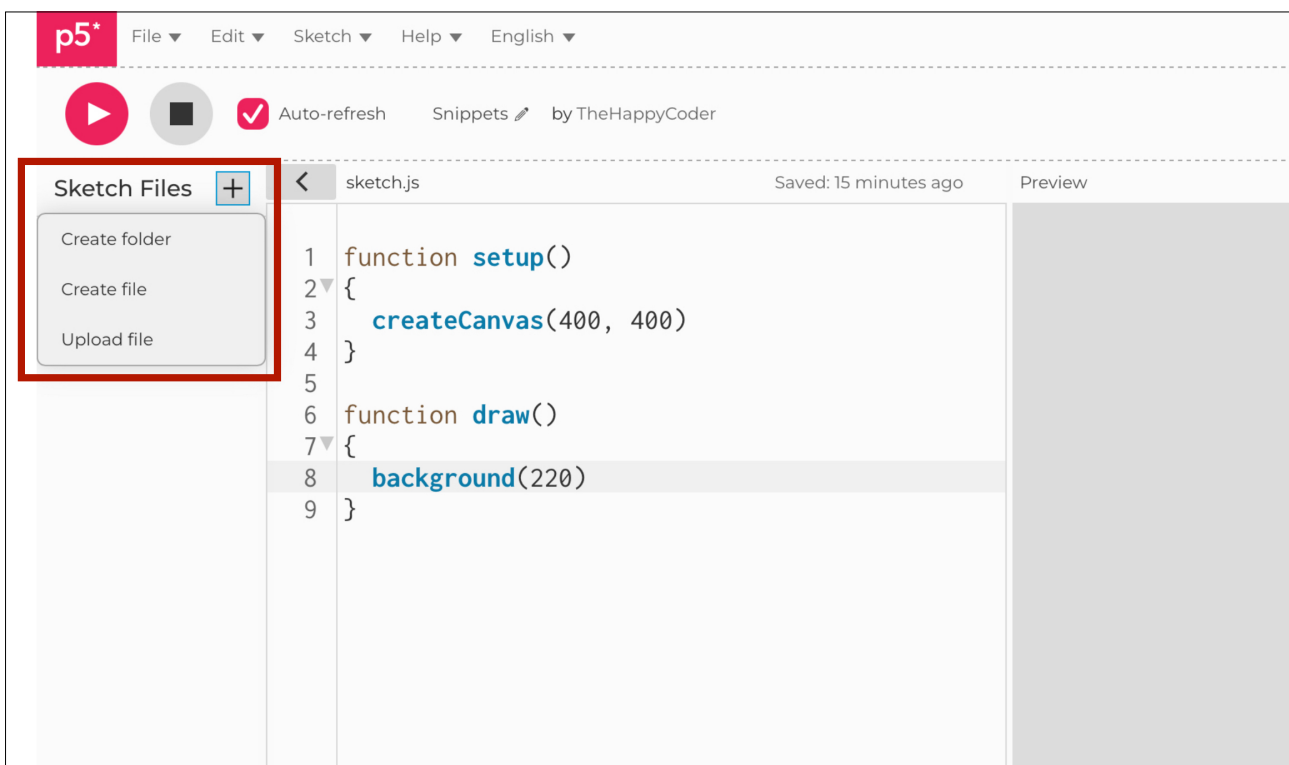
p5*
File ▾ Edit ▾ Sketch ▾ Help ▾ English ▾

Auto-refresh Snippets by TheHappyCoder

Sketch Files +

Create folder

Create file

Upload file

sketch.js Saved: 15 minutes ago Preview

1 function setup()
2 {
3 createCanvas(400, 400)
4 }
5
6 function draw()
7 {
8 background(220)
9 }